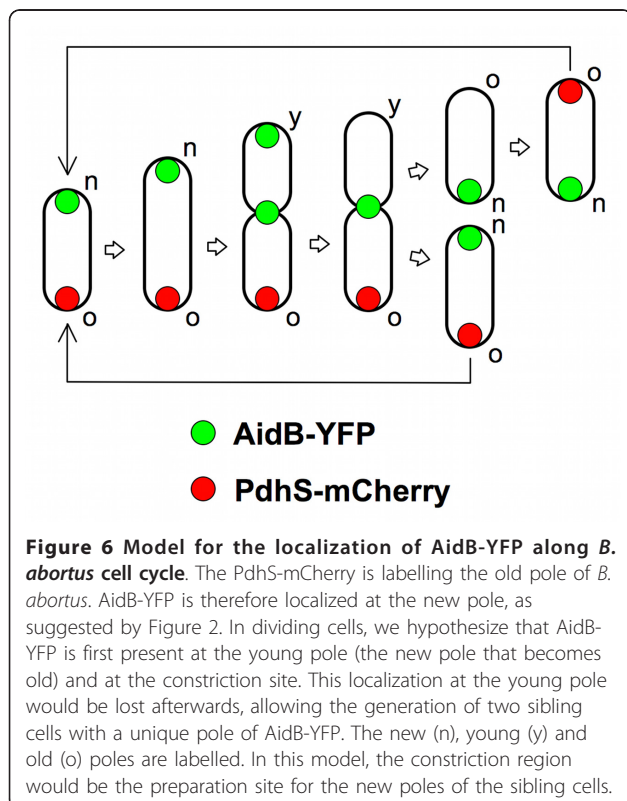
n
o
n
o
y
o
y
o
o
n
n
o
o
n

AidB-YFP

PdhS-mCherry

**Figure 6 Model for the localization of AidB-YFP along *B. abortus* cell cycle**. The PdhS-mCherry is labelling the old pole of *B. abortus*. AidB-YFP is therefore localized at the new pole, as suggested by Figure 2. In dividing cells, we hypothesize that AidB-YFP is first present at the young pole (the new pole that becomes old) and at the constriction site. This localization at the young pole would be lost afterwards, allowing the generation of two sibling cells with a unique pole of AidB-YFP. The new (n), young (y) and old (o) poles are labelled. In this model, the constriction region would be the preparation site for the new poles of the sibling cells.